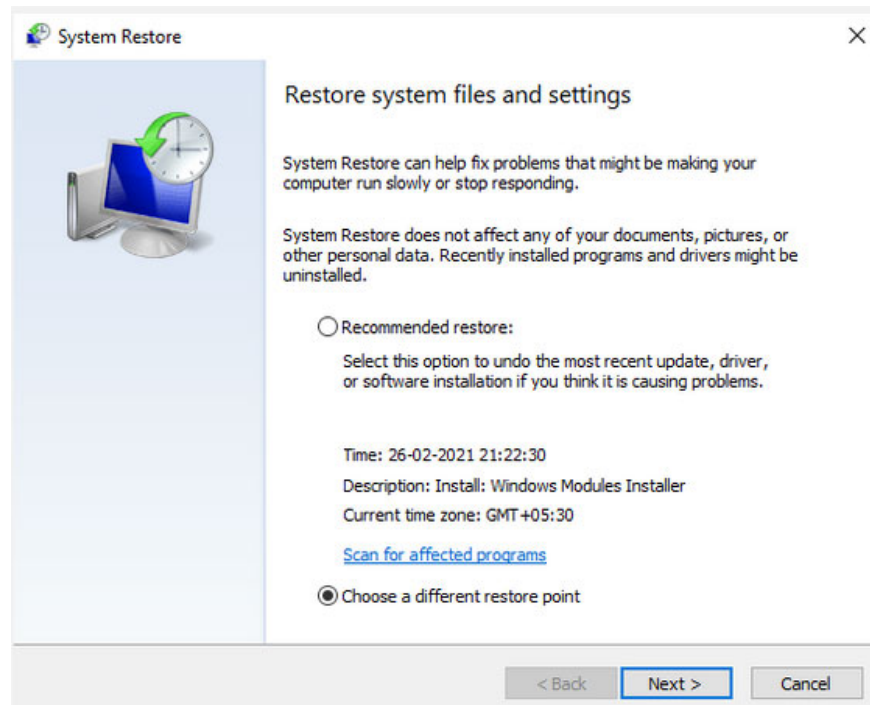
System Restore

Restore system files and settings

System Restore can help fix problems that might be making your computer run slowly or stop responding.

System Restore does not affect any of your documents, pictures, or other personal data. Recently installed programs and drivers might be uninstalled.

Recommended restore:

Select this option to undo the most recent update, driver, or software installation if you think it is causing problems.

Time: 26-02-2021 21:22:30

Description: Install: Windows Modules Installer

Current time zone: GMT+05:30

Scan for affected programs

Choose a different restore point

< Back

Next >

Cancel